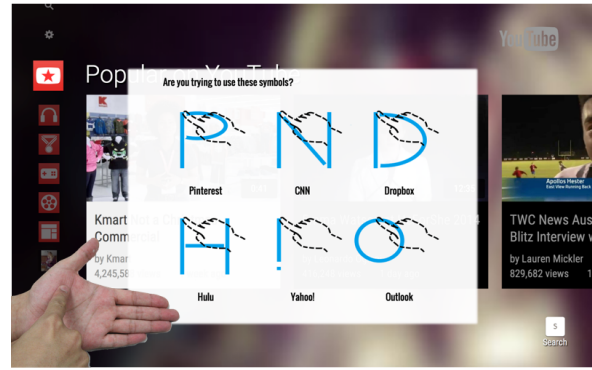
YouTube

Popular on YouTube

Are you trying to use these symbols?

Pinterest

CNN

Dropbox

Hulu

Yahoo!

Outlook

Kmart
Commercial

by Kmart
4,245,58

TWC News Aus
Blitz Interview w

by Lauren Mickler
829,682 views

Agudos Hester
East View Running Back

S
Search